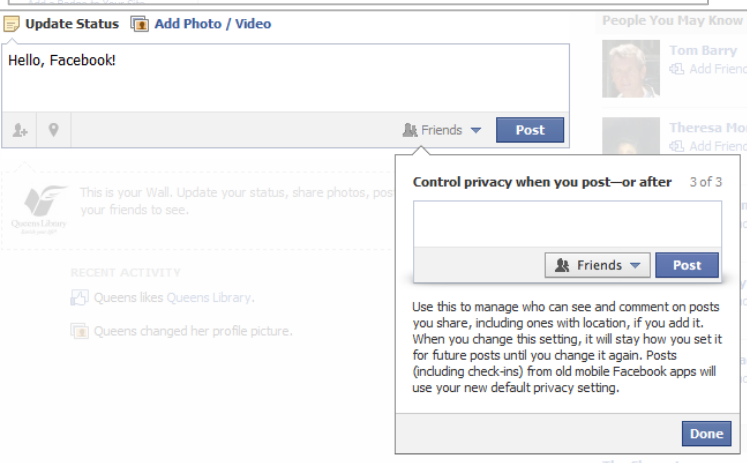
Update Status Add Photo / Video

People You May Know

Hello, Facebook!

Tom Barry
Add Frien

Friends Post

Theresa Mo
Add Frien

Control privacy when you post—or after 3 of 3

This is your Wall. Update your status, share photos, post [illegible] your friends to see.

Queens Library

Friends Post

RECENT ACTIVITY

Queens likes Queens Library.

Queens changed her profile picture.

Use this to manage who can see and comment on posts you share, including ones with location, if you add it. When you change this setting, it will stay how you set it for future posts until you change it again. Posts (including check-ins) from old mobile Facebook apps will use your new default privacy setting.

Done